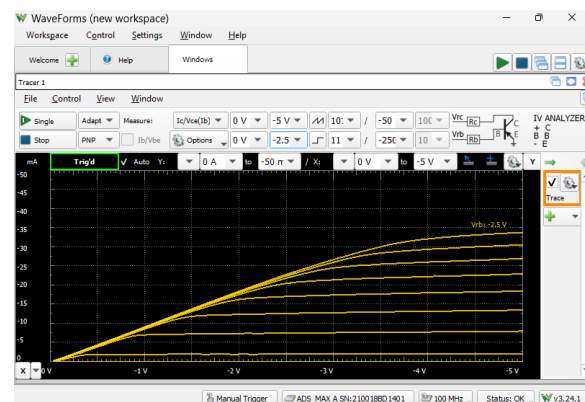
WaveForms (new workspace)

Workspace Control Settings Window Help

Welcome Help Windows

Tracer 1

File Control View Window

Single Adapt Measure: Ic/Vce(Ib) 0 V -5 V 10 / -50 100 Vrc Rc IV ANALYZER

Stop PNP Ib/Vbe Options 0 V -2.5 11 / -250 100 Vrb Rb B C E + C B - E

mA Trig'd Auto Y: 0 A to -50 m / X: 0 V to -5 V Y

-50
-45
-40
-35
-30
-25
-20
-15
-10
-5
0

Vrb: -2.5 V

Trace

X 0 V -1 V -2 V -3 V -4 V -5 V

Manual Trigger ADS MAX A SN:210018BD1401 100 MHz Status: OK v3.24.1